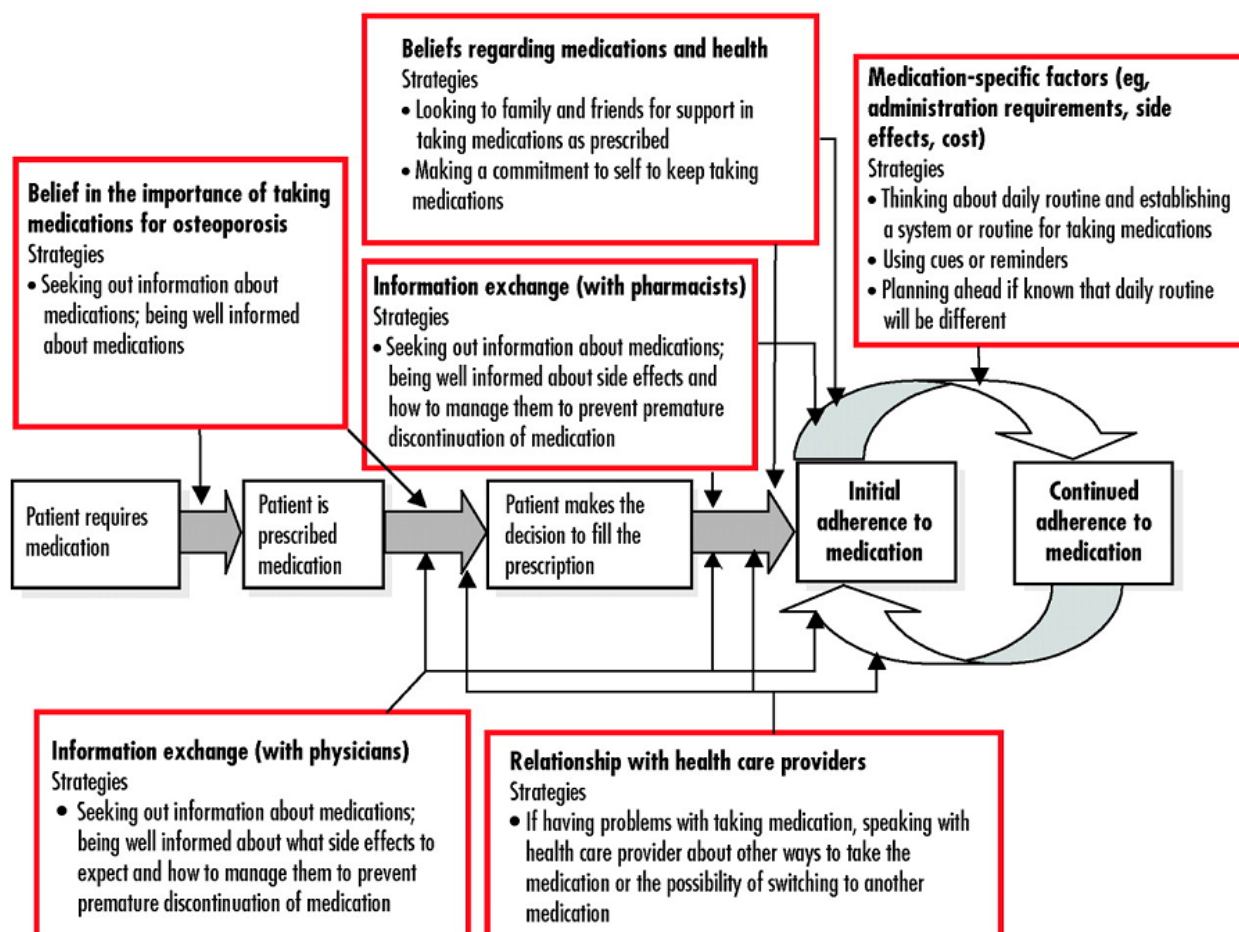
Beliefs regarding medications and health
Strategies
• Looking to family and friends for support in taking medications as prescribed
• Making a commitment to self to keep taking medications

Medication-specific factors (eg, administration requirements, side effects, cost)
Strategies
• Thinking about daily routine and establishing a system or routine for taking medications
• Using cues or reminders
• Planning ahead if known that daily routine will be different

Belief in the importance of taking medications for osteoporosis
Strategies
• Seeking out information about medications; being well informed about medications

Information exchange (with pharmacists)
Strategies
• Seeking out information about medications; being well informed about side effects and how to manage them to prevent premature discontinuation of medication

Patient requires medication

Patient is prescribed medication

Patient makes the decision to fill the prescription

Initial adherence to medication

Continued adherence to medication

Information exchange (with physicians)
Strategies
• Seeking out information about medications; being well informed about what side effects to expect and how to manage them to prevent premature discontinuation of medication

Relationship with health care providers
Strategies
• If having problems with taking medication, speaking with health care provider about other ways to take the medication or the possibility of switching to another medication